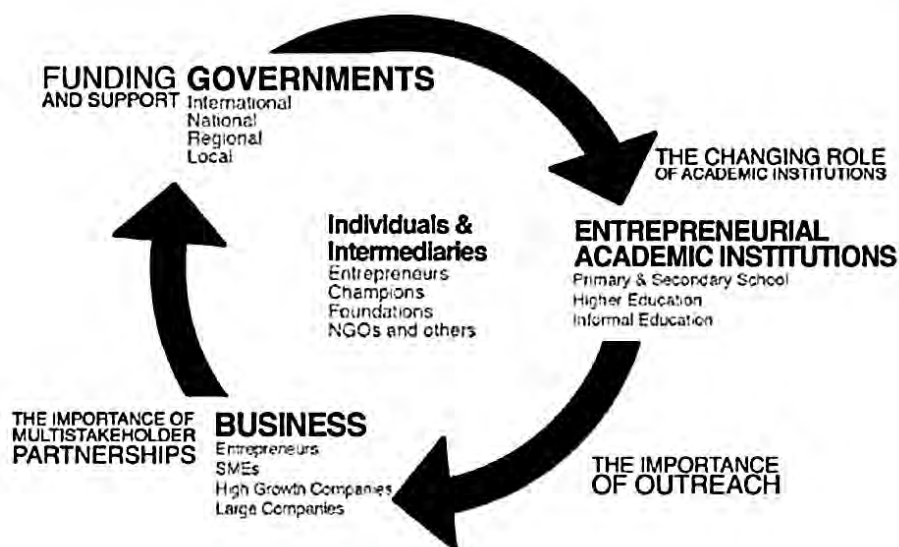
FUNDING AND SUPPORT

GOVERNMENTS
International
National
Regional
Local

THE CHANGING ROLE OF ACADEMIC INSTITUTIONS

Individuals & Intermediaries
Entrepreneurs
Champions
Foundations
NGOs and others

ENTREPRENEURIAL ACADEMIC INSTITUTIONS
Primary & Secondary School
Higher Education
Informal Education

THE IMPORTANCE OF MULTISTAKEHOLDER PARTNERSHIPS

BUSINESS
Entrepreneurs
SMEs
High Growth Companies
Large Companies

THE IMPORTANCE OF OUTREACH